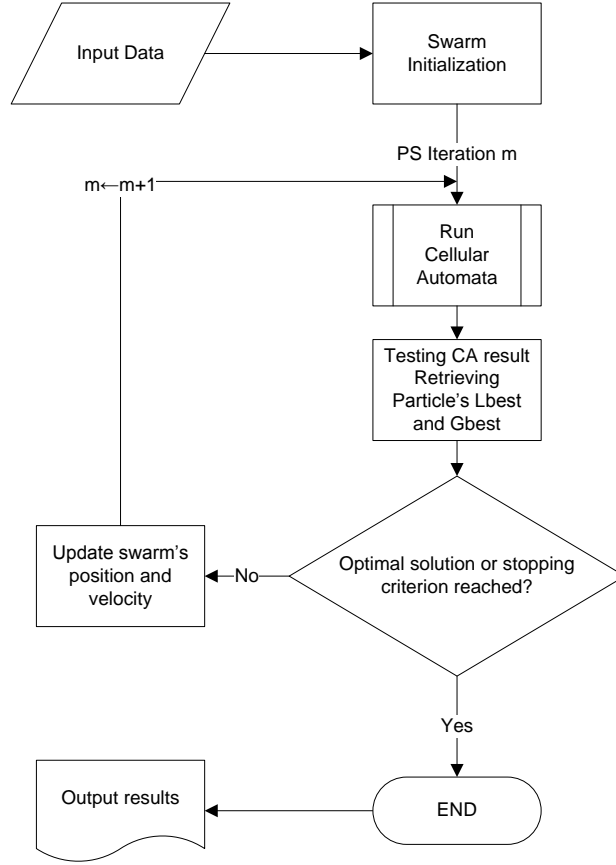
Input Data

Swarm Initialization

PS Iteration m

m←m+1

Run Cellular Automata

Testing CA result Retrieving Particle's Lbest and Gbest

Update swarm's position and velocity

No

Optimal solution or stopping criterion reached?

Yes

Output results

END